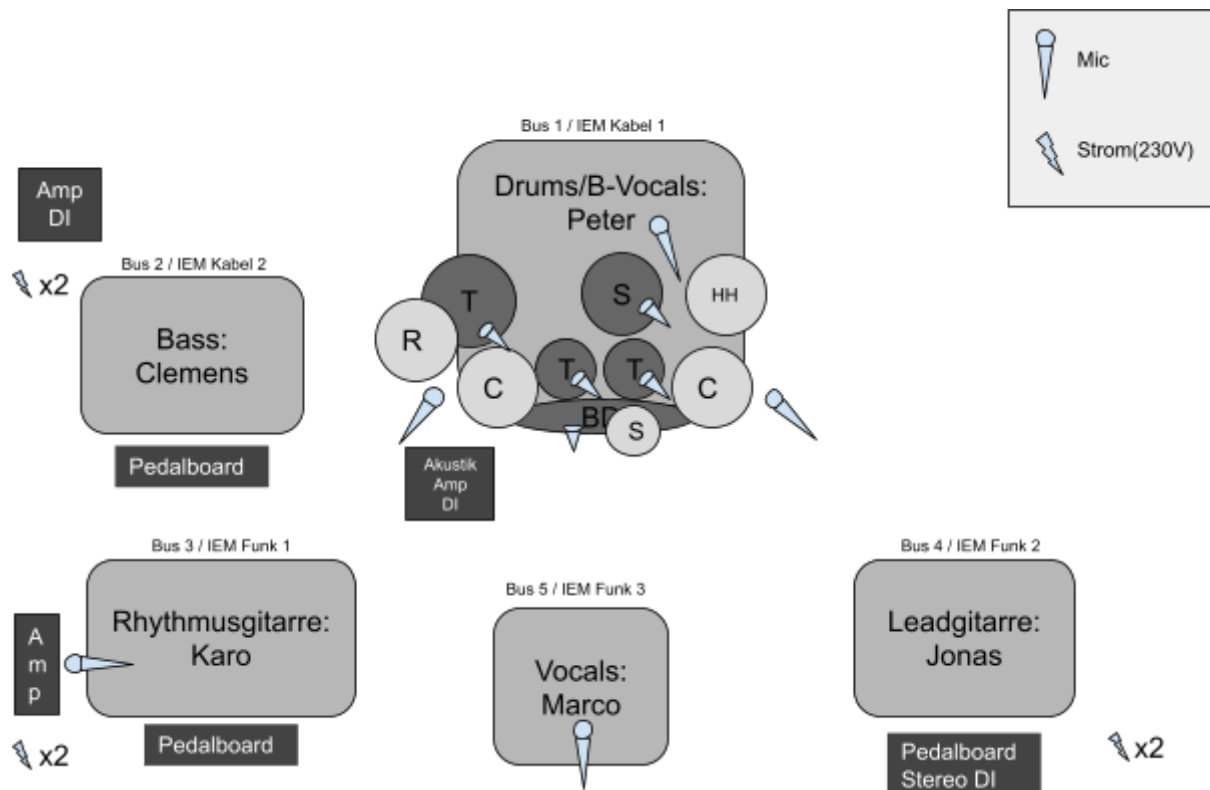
Mic

Strom(230V)

Bus 1 / IEM Kabel 1

Drums/B-Vocals: Peter

Amp DI

x2

Bus 2 / IEM Kabel 2

Bass: Clemens

T

S

HH

R

C

T

T

C

BD

S

Pedalboard

Akustik Amp DI

Bus 3 / IEM Funk 1

Rhythmusgitarre: Karo

A m p

x2

Pedalboard

Bus 5 / IEM Funk 3

Vocals: Marco

Bus 4 / IEM Funk 2

Leadgitarre: Jonas

Pedalboard Stereo DI

x2